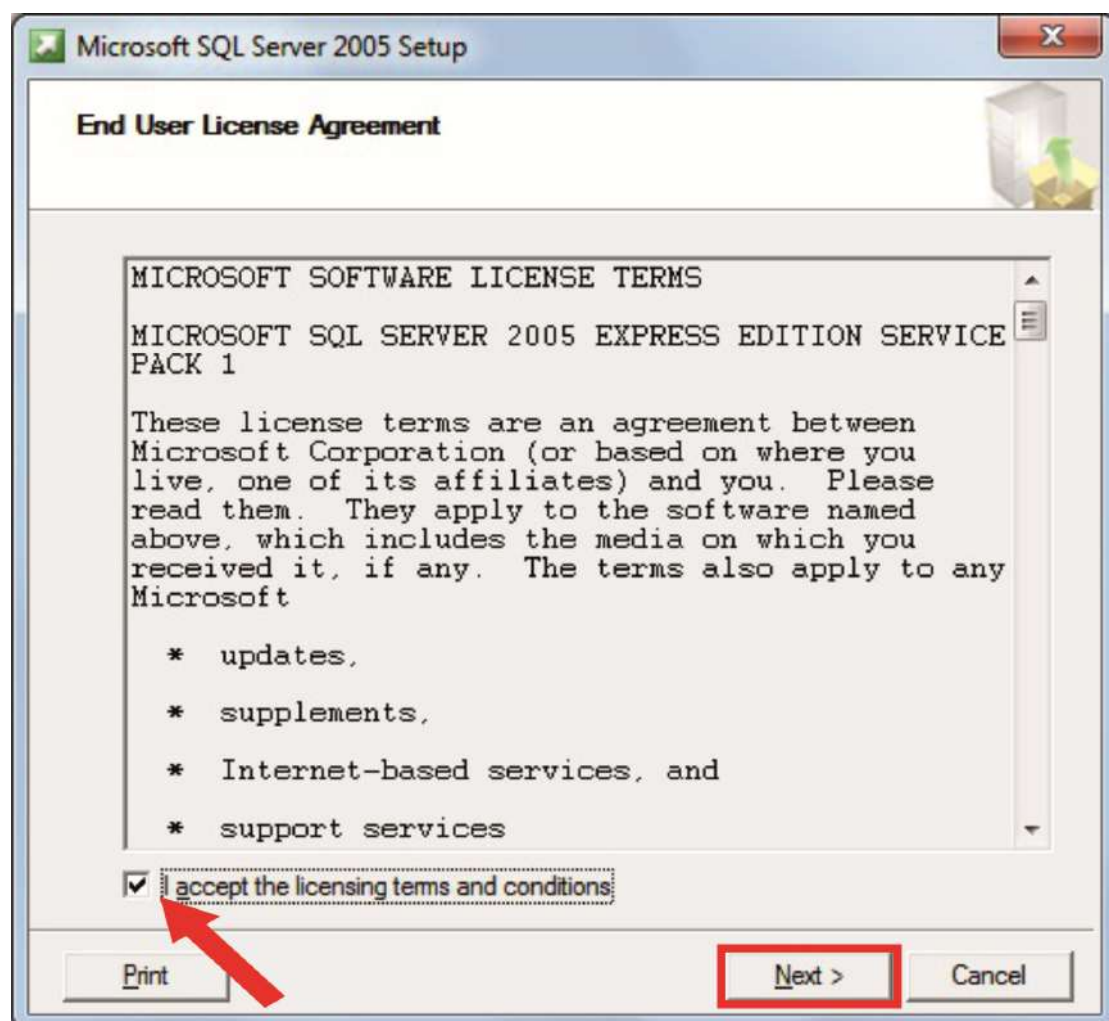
Microsoft SQL Server 2005 Setup

End User License Agreement

MICROSOFT SOFTWARE LICENSE TERMS

MICROSOFT SQL SERVER 2005 EXPRESS EDITION SERVICE PACK 1

These license terms are an agreement between Microsoft Corporation (or based on where you live, one of its affiliates) and you. Please read them. They apply to the software named above, which includes the media on which you received it, if any. The terms also apply to any Microsoft

* updates,

* supplements,

* Internet-based services, and

* support services

I accept the licensing terms and conditions

Print

Next >

Cancel